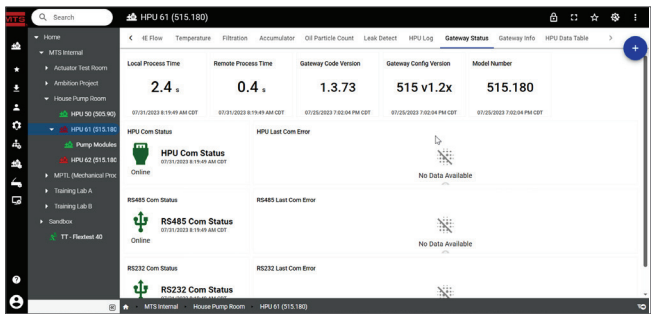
MTS

Search

HPU 61 (515.180)

Home
MTS Internal
Actuator Test Room
Ambition Project
House Pump Room
HPU 50 (505.90)
HPU 61 (515.180
Pump Modules
HPU 62 (515.180
MPTL (Mechanical Proc
Training Lab A
Training Lab B
Sandbox
TT - Flextest 40

< 'E Flow Temperature Filtration Accumulator Oil Particle Count Leak Detect HPU Log Gateway Status Gateway Info HPU Data Table >

+

| Local Process Time | Remote Process Time | Gateway Code Version | Gateway Config Version | Model Number |
|---|---|---|---|---|
| 2.4 s | 0.4 s | 1.3.73 | 515 v1.2x | 515.180 |
| 07/31/2023 8:19:49 AM CDT | 07/31/2023 8:19:49 AM CDT | 07/25/2023 7:02:04 PM CDT | 07/25/2023 7:02:04 PM CDT | 07/25/2023 7:02:04 PM CDT |

HPU Com Status
HPU Com Status
07/31/2023 8:19:49 AM CDT
Online

HPU Last Com Error
No Data Available

RS485 Com Status
RS485 Com Status
07/31/2023 8:19:49 AM CDT
Online

RS485 Last Com Error
No Data Available

RS232 Com Status
RS232 Com Status
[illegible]

RS232 Last Com Error

MTS Internal > House Pump Room > HPU 61 (515.180)